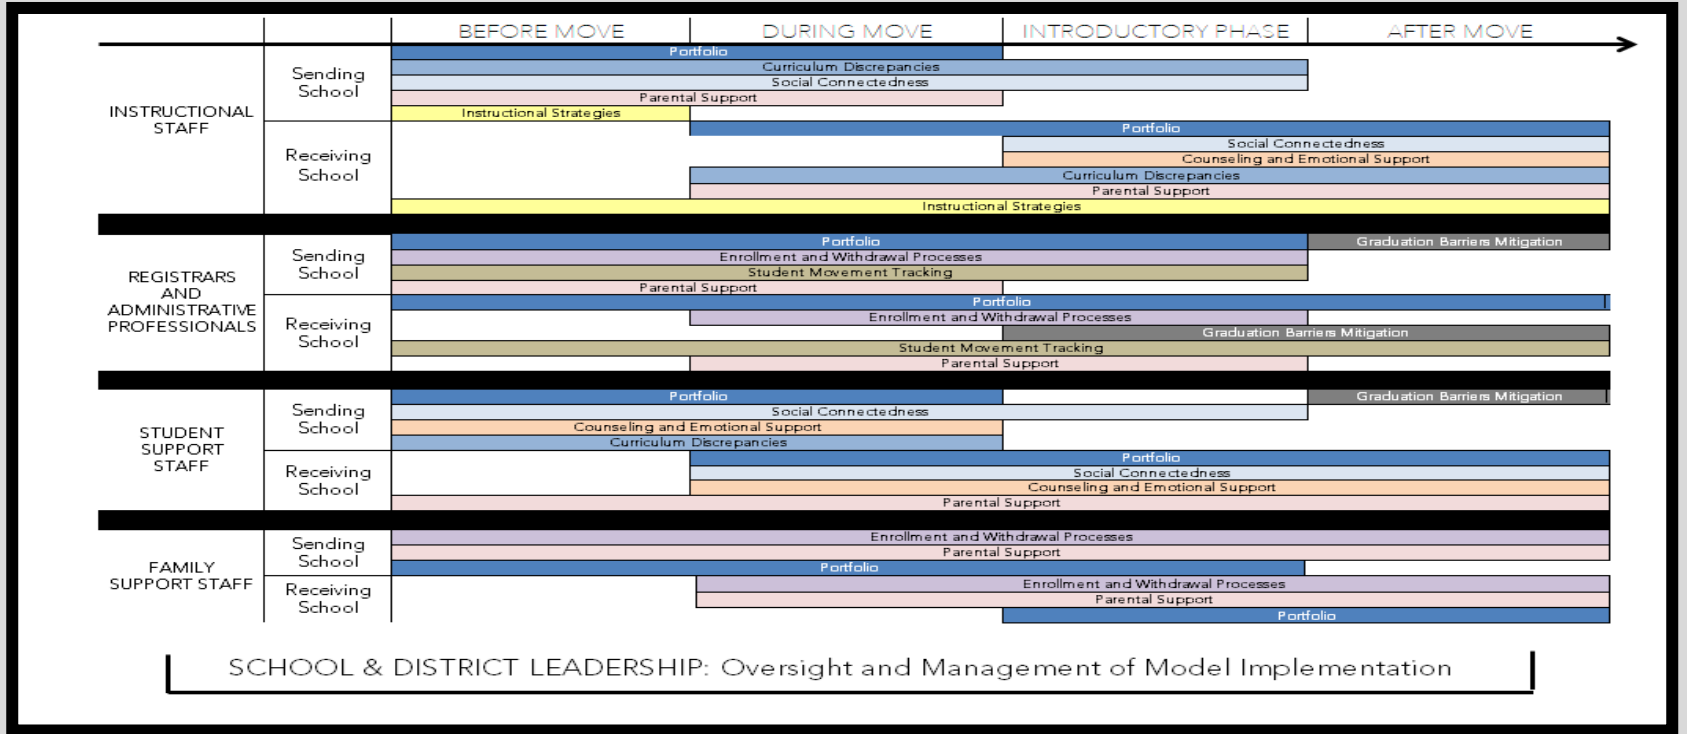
BEFORE MOVE
DURING MOVE
INTRODUCTORY PHASE
AFTER MOVE

INSTRUCTIONAL STAFF

Sending School
Portfolio
Curriculum Discrepancies
Social Connectedness
Parental Support
Instructional Strategies

Receiving School
Portfolio
Social Connectedness
Counseling and Emotional Support
Curriculum Discrepancies
Parental Support
Instructional Strategies

REGISTRARS AND ADMINISTRATIVE PROFESSIONALS

Sending School
Portfolio
Graduation Barriers Mitigation
Enrollment and Withdrawal Processes
Student Movement Tracking
Parental Support

Receiving School
Portfolio
Enrollment and Withdrawal Processes
Graduation Barriers Mitigation
Student Movement Tracking
Parental Support

STUDENT SUPPORT STAFF

Sending School
Portfolio
Graduation Barriers Mitigation
Social Connectedness
Counseling and Emotional Support
Curriculum Discrepancies

Receiving School
Portfolio
Social Connectedness
Counseling and Emotional Support
Parental Support

FAMILY SUPPORT STAFF

Sending School
Enrollment and Withdrawal Processes
Parental Support
Portfolio

Receiving School
Enrollment and Withdrawal Processes
Parental Support
Portfolio

SCHOOL & DISTRICT LEADERSHIP: Oversight and Management of Model Implementation